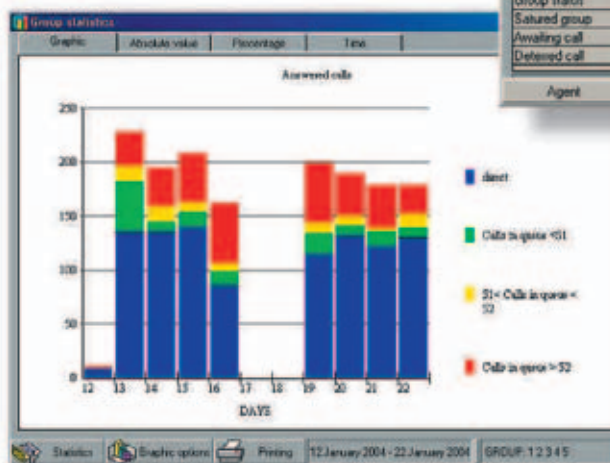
Group statistics

Group traffic
Satured group
Awaiting call
Deferred call

Agent

Graphic | Absolute value | Percentage | Time

Answered calls

250
200
150
100
50
0

12 13 14 15 16 17 18 19 20 21 22

DAYS

direct

Calls in queue <S1

S1< Calls in queue < S2

Calls in queue > S2

Statistics | Graphic options | Printing | 12 January 2004 - 22 January 2004 | GROUP: 1 2 3 4 5